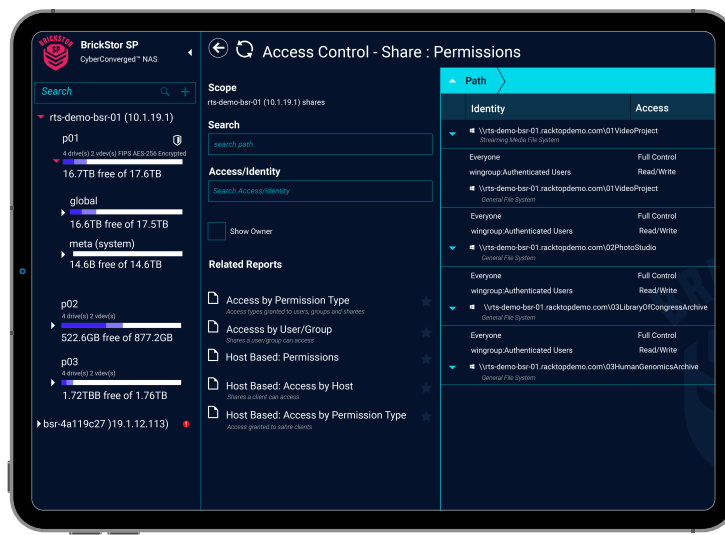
BRICKSTOR SP

BrickStor SP
CyberConverged™ NAS

Search

rts-demo-bsr-01 (10.1.19.1)

p01
4 drive(s) 2 vdev(s) FIPS AES-256 Encrypted
16.7TB free of 17.6TB

global
16.6TB free of 17.5TB

meta (system)
14.6B free of 14.6TB

p02
4 drive(s) 2 vdev(s)
522.6GB free of 877.2GB

p03
4 drive(s) 2 vdev(s)
1.72TBB free of 1.76TB

bsr-4a119c27 )19.1.12.113)

Access Control - Share : Permissions

Scope
rts-demo-bsr-01 (10.1.19.1) shares

Search
search path

Access/Identity
Search Access/Identity

Show Owner

Related Reports

Access by Permission Type
Access types granted to users, groups and shares

Accesss by User/Group
Shares a user/group can access

Host Based: Permissions

Host Based: Access by Host
Shares a client can access

Host Based: Access by Permission Type
Access granted to safe clients

Path

| Identity | Access |
|---|---|
| \\rts-demo-bsr-01.racktopdemo.com\01VideoProject Streaming Media File System | |
| Everyone | Full Control |
| wingroup:Authenticated Users | Read/Write |
| \\rts-demo-bsr-01.racktopdemo.com\01VideoProject General File System | |
| Everyone | Full Control |
| wingroup:Authenticated Users | Read/Write |
| \\rts-demo-bsr-01.racktopdemo.com\02PhotoStudio General File System | |
| Everyone | Full Control |
| wingroup:Authenticated Users | Read/Write |
| \\rts-demo-bsr-01.racktopdemo.com\03LibraryOfCongressArchive General File System | |
| Everyone | Full Control |
| wingroup:Authenticated Users | Read/Write |
| \\rts-demo-bsr-01.racktopdemo.com\03HumanGenomicsArchive General File System | |